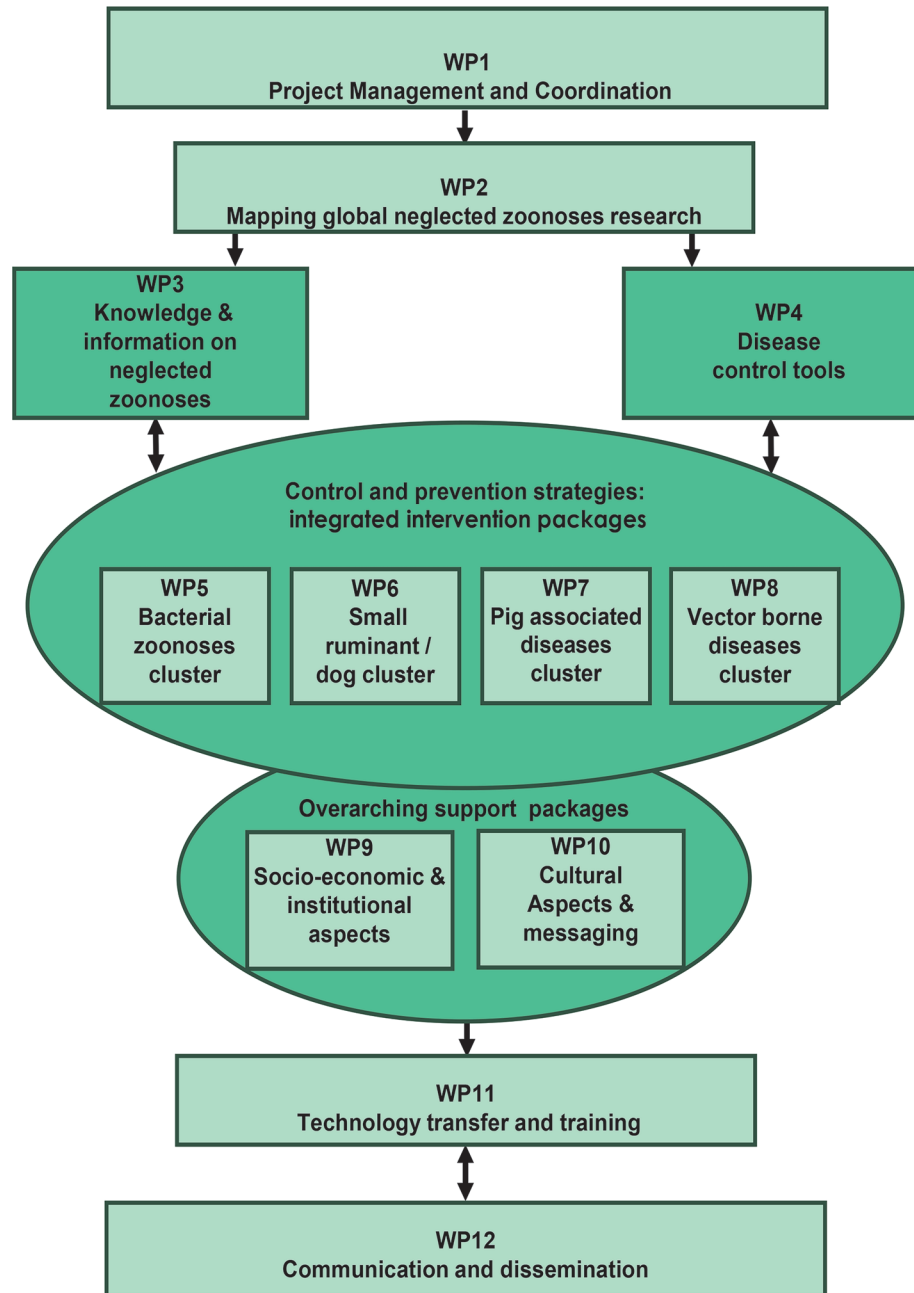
WP1
Project Management and Coordination

WP2
Mapping global neglected zoonoses research

WP3
Knowledge & information on neglected zoonoses

WP4
Disease control tools

Control and prevention strategies: integrated intervention packages

WP5
Bacterial zoonoses cluster

WP6
Small ruminant / dog cluster

WP7
Pig associated diseases cluster

WP8
Vector borne diseases cluster

Overarching support packages

WP9
Socio-economic & institutional aspects

WP10
Cultural Aspects & messaging

WP11
Technology transfer and training

WP12
Communication and dissemination